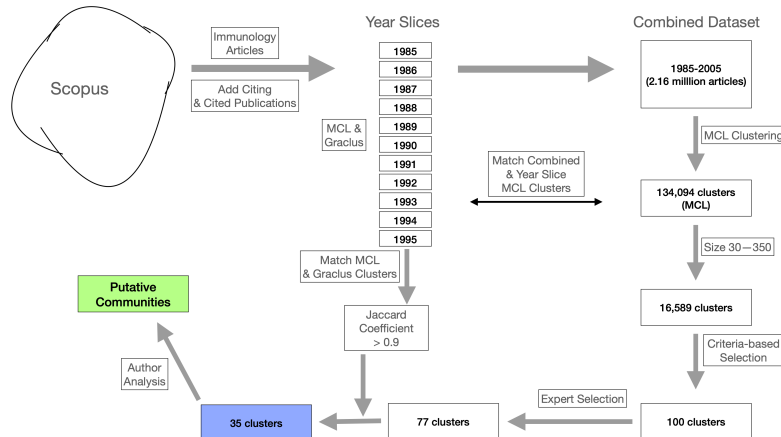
Scopus

Immunology Articles

Add Citing & Cited Publications

Year Slices

1985
1986
1987
1988
1989
1990
1991
1992
1993
1994
1995

MCL & Graclus

Combined Dataset

1985-2005 (2.16 million articles)

MCL Clustering

Match Combined & Year Slice MCL Clusters

134,094 clusters (MCL)

Size 30—350

16,589 clusters

Criteria-based Selection

100 clusters

Expert Selection

77 clusters

Match MCL & Graclus Clusters

Jaccard Coefficient > 0.9

35 clusters

Author Analysis

Putative Communities